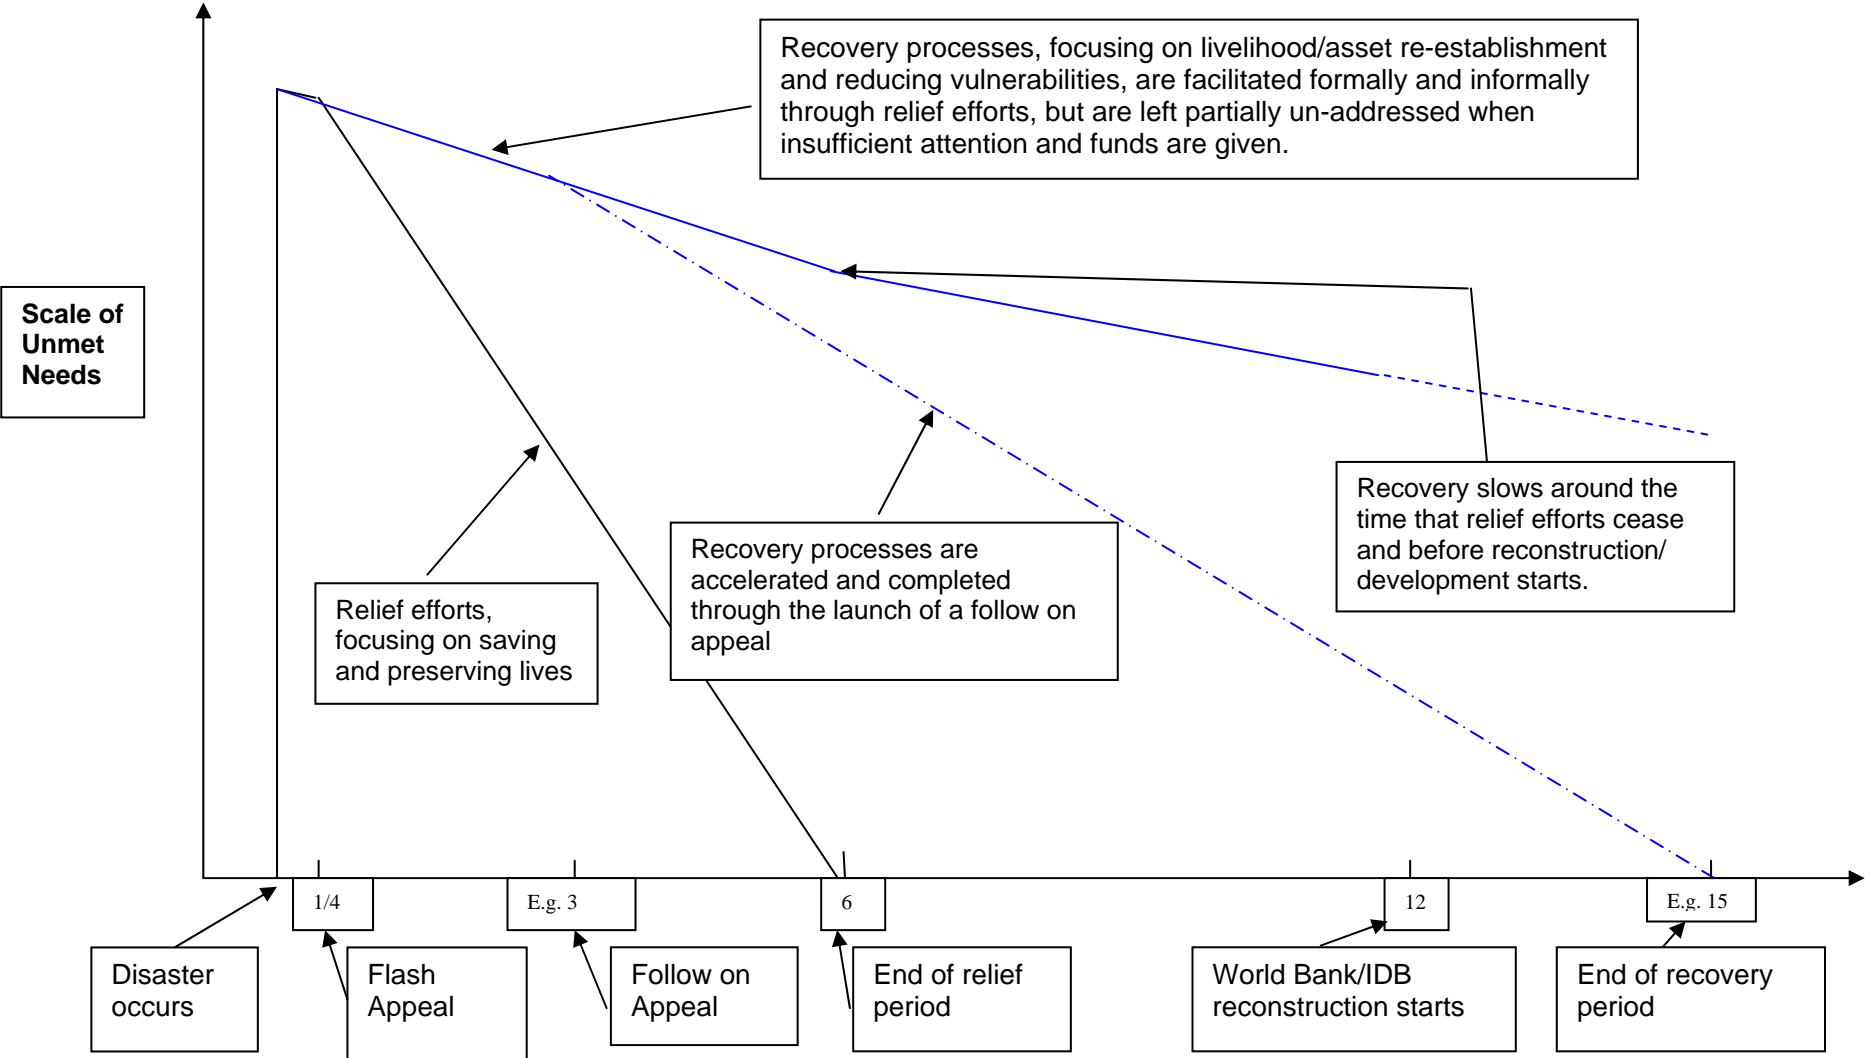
Recovery processes, focusing on livelihood/asset re-establishment and reducing vulnerabilities, are facilitated formally and informally through relief efforts, but are left partially un-addressed when insufficient attention and funds are given.

Scale of Unmet Needs

Recovery slows around the time that relief efforts cease and before reconstruction/ development starts.

Recovery processes are accelerated and completed through the launch of a follow on appeal

Relief efforts, focusing on saving and preserving lives

1/4

E.g. 3

6

12

E.g. 15

Disaster occurs

Flash Appeal

Follow on Appeal

End of relief period

World Bank/IDB reconstruction starts

End of recovery period